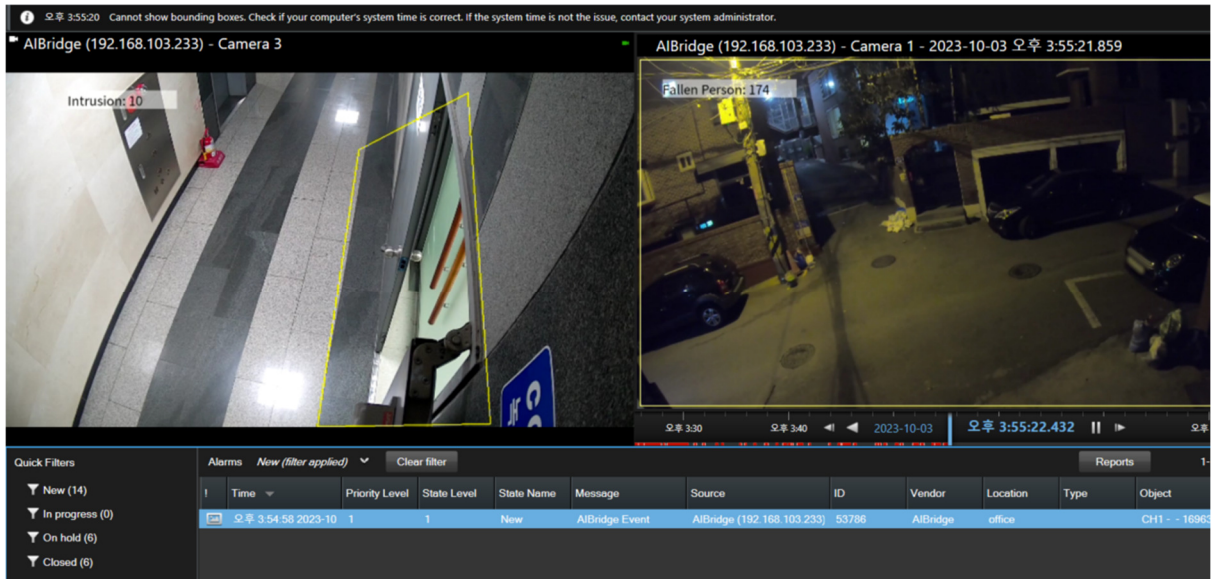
오후 3:55:20 Cannot show bounding boxes. Check if your computer's system time is correct. If the system time is not the issue, contact your system administrator.

AIBridge (192.168.103.233) - Camera 3

Intrusion: 10

AIBridge (192.168.103.233) - Camera 1 - 2023-10-03 오후 3:55:21.859

Fallen Person: 174

오후 3:30 오후 3:40 2023-10-03 오후 3:55:22.432 오후

Quick Filters

New (14)

In progress (0)

On hold (6)

Closed (6)

Alarms New (filter applied) Clear filter Reports 1-

| ! | Time | Priority Level | State Level | State Name | Message | Source | ID | Vendor | Location | Type | Object |
|---|---|---|---|---|---|---|---|---|---|---|---|
| | 오후 3:54:58 2023-10 | 1 | 1 | New | AIBridge Event | AIBridge (192.168.103.233) | 53786 | AIBridge | office | | CH1 - - 16963 |